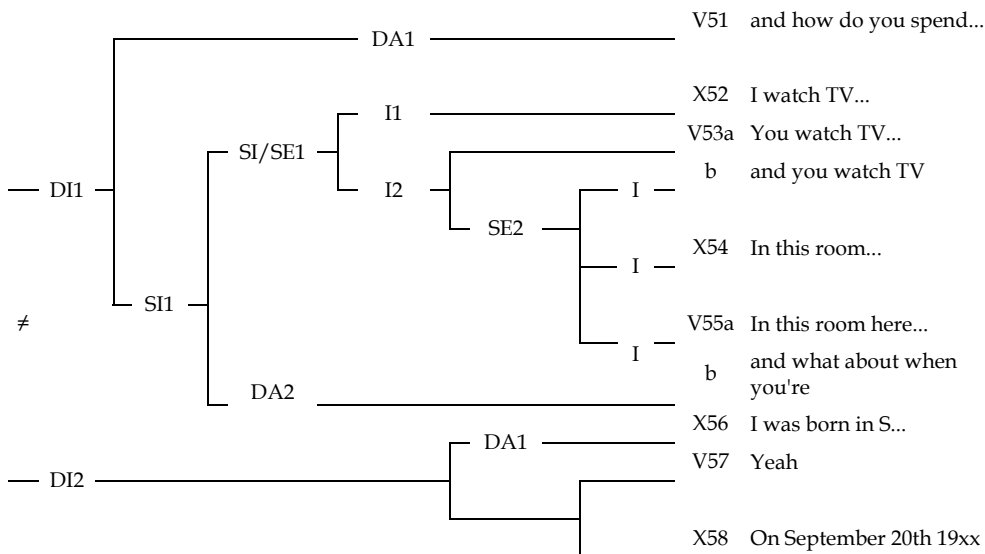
DA1
V51 and how do you spend...
I1
X52 I watch TV...
SI/SE1
V53a You watch TV...
b and you watch TV
DI1
I2
I
SE2
X54 In this room...
I
SI1
≠
V55a In this room here...
I
b and what about when you're
DA2
X56 I was born in S...
DA1
V57 Yeah
DI2
X58 On September 20th 19xx